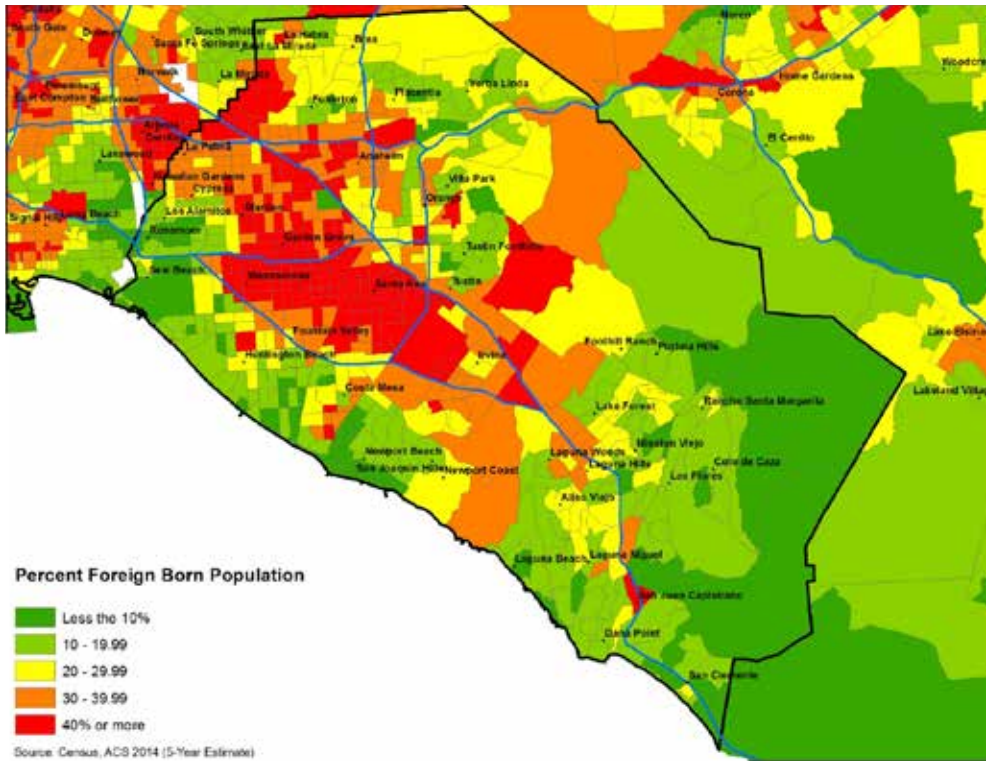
South Gate
Downey
South Whittier
Santa Fe Springs
La Habra
East La Mirada
Brea
Norco
Paramount
East Compton
Bellflower
Norwalk
La Mirada
Yorba Linda
Placentia
Fullerton
Corona
Home Gardens
Woodcrest
Artesia
Cerritos
La Palma
Lakewood
Anaheim
El Cerrito
Stanton
Cypress
Villa Park
Los Alamitos
Orange
Signal Hill
Long Beach
Rossmoor
Garden Grove
Tustin Foothills
Seal Beach
Westminster
Santa Ana
Tustin
Fountain Valley
Foothill Ranch
Portola Hills
Lake Elsinore
Huntington Beach
Irvine
Lakeland Village
Costa Mesa
Lake Forest
Rancho Santa Margarita
Mission Viejo
Newport Beach
San Joaquin Hills
Newport Coast
Laguna Woods
Laguna Hills
Coto de Caza
Los Flores
Aliso Viejo
Laguna Beach
Laguna Niguel
San Juan Capistrano
Dana Point
San Clemente

Percent Foreign Born Population
Less the 10%
10 - 19.99
20 - 29.99
30 - 39.99
40% or more
Source: Census, ACS 2014 (5-Year Estimate)